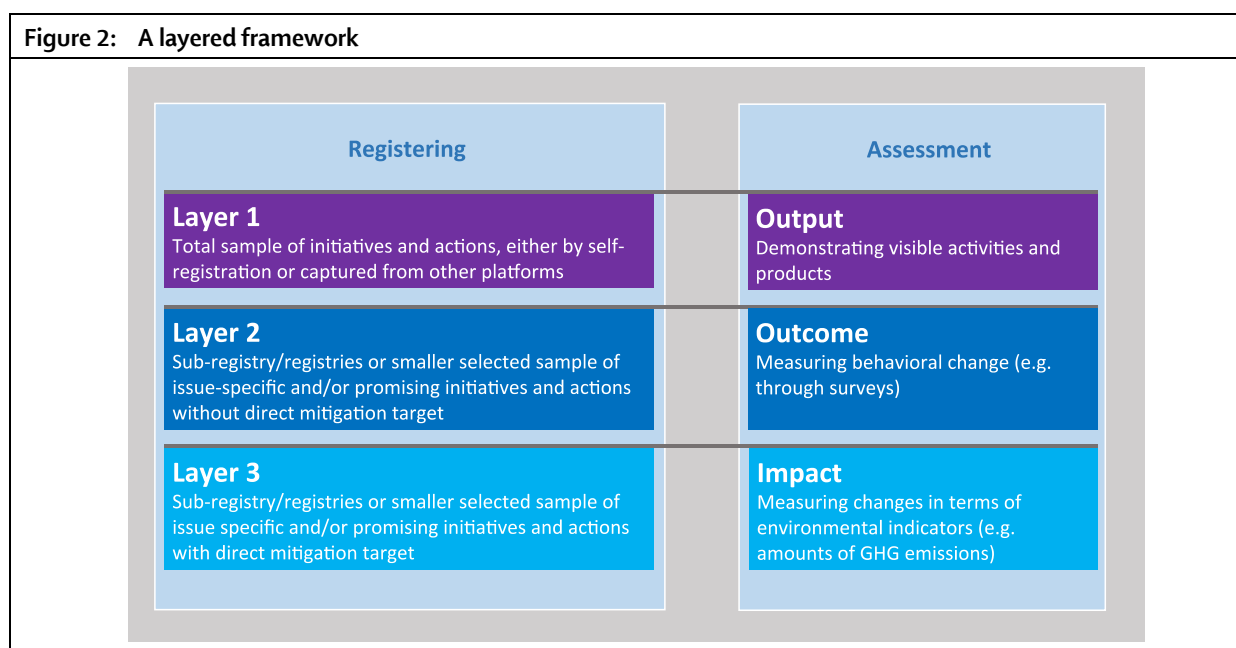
Figure 2: A layered framework

Registering

Layer 1
Total sample of initiatives and actions, either by self-registration or captured from other platforms

Layer 2
Sub-registry/registries or smaller selected sample of issue-specific and/or promising initiatives and actions without direct mitigation target

Layer 3
Sub-registry/registries or smaller selected sample of issue specific and/or promising initiatives and actions with direct mitigation target

Assessment

Output
Demonstrating visible activities and products

Outcome
Measuring behavioral change (e.g. through surveys)

Impact
Measuring changes in terms of environmental indicators (e.g. amounts of GHG emissions)